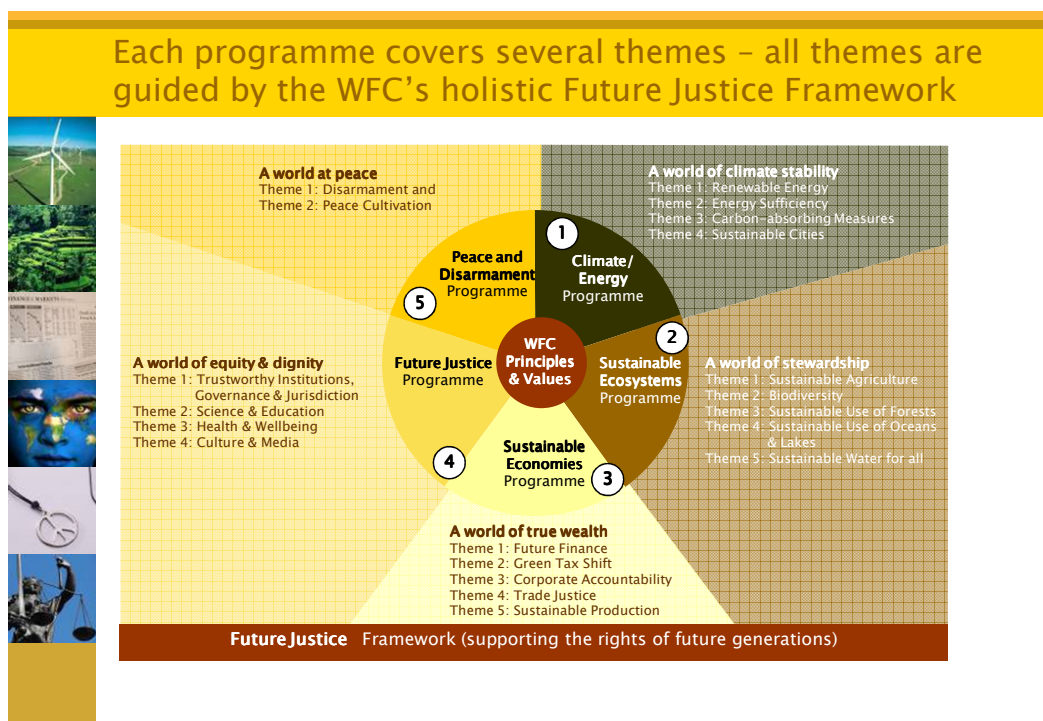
Each programme covers several themes – all themes are guided by the WFC's holistic Future Justice Framework

A world at peace
Theme 1: Disarmament and
Theme 2: Peace Cultivation

A world of climate stability
Theme 1: Renewable Energy
Theme 2: Energy Sufficiency
Theme 3: Carbon-absorbing Measures
Theme 4: Sustainable Cities

1
Climate/ Energy
Programme

Peace and Disarmament
Programme
5

WFC Principles & Values

2
Sustainable Ecosystems
Programme

Future Justice
Programme

A world of equity & dignity
Theme 1: Trustworthy Institutions, Governance & Jurisdiction
Theme 2: Science & Education
Theme 3: Health & Wellbeing
Theme 4: Culture & Media

A world of stewardship
Theme 1: Sustainable Agriculture
Theme 2: Biodiversity
Theme 3: Sustainable Use of Forests
Theme 4: Sustainable Use of Oceans & Lakes
Theme 5: Sustainable Water for all

4
Sustainable Economies
Programme
3

A world of true wealth
Theme 1: Future Finance
Theme 2: Green Tax Shift
Theme 3: Corporate Accountability
Theme 4: Trade Justice
Theme 5: Sustainable Production

Future Justice Framework (supporting the rights of future generations)